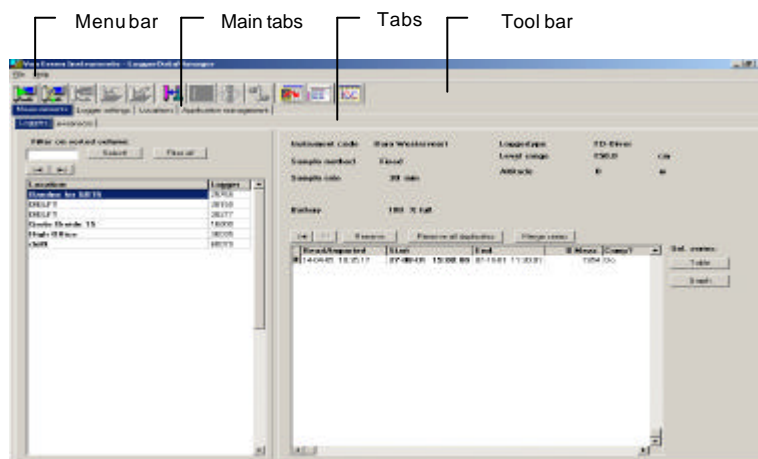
Menu bar
Main tabs
Tabs
Tool bar

Van Essen Instruments - LoggerData Manager
File Help

Main screen | Logger settings | Locations | Application management
Loggers | Analyses

Filter on sorted column:
Select
Show all

| Location | Logger |
|---|---|
| Bunder to SBTS | 2646 |
| DELFT | 28150 |
| DELFT | 28277 |
| Oude Buizen 15 | 18008 |
| High Office | 38235 |
| delft | 68223 |

Instrument code | Baro Westervoort
Sample method | Fixed
Sample rate | 30 min
Battery | 100 % full
Loggertype | TD-Diver
Level range | 150.0 | cm
Altitude | 0 | m

Rename | Remove all duplicates | Merge series

| Read/Imported | Start | End | # Meas | Comp? |
|---|---|---|---|---|
| 14-04-05 18:35:17 | 27-08-05 15:08:09 | 07-11-01 11:30:01 | 1054 | Oo |

Sel. series:
Table
Graph